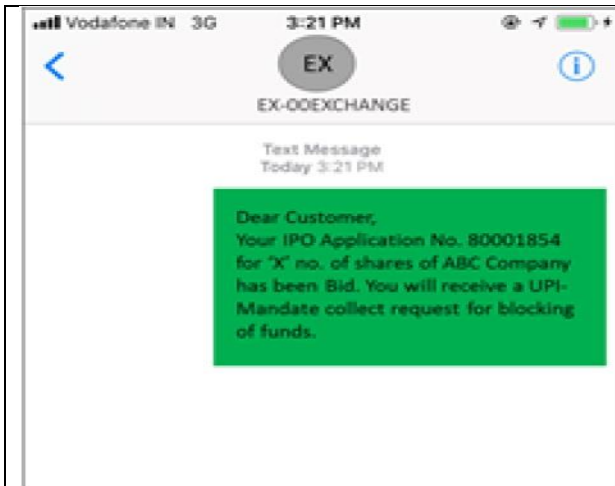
Vodafone IN 3G 3:21 PM

EX
EX-OOEXCHANGE

Text Message
Today 3:21 PM

Dear Customer,
Your IPO Application No. 80001854 for "X" no. of shares of ABC Company has been Bid. You will receive a UPI-Mandate collect request for blocking of funds.